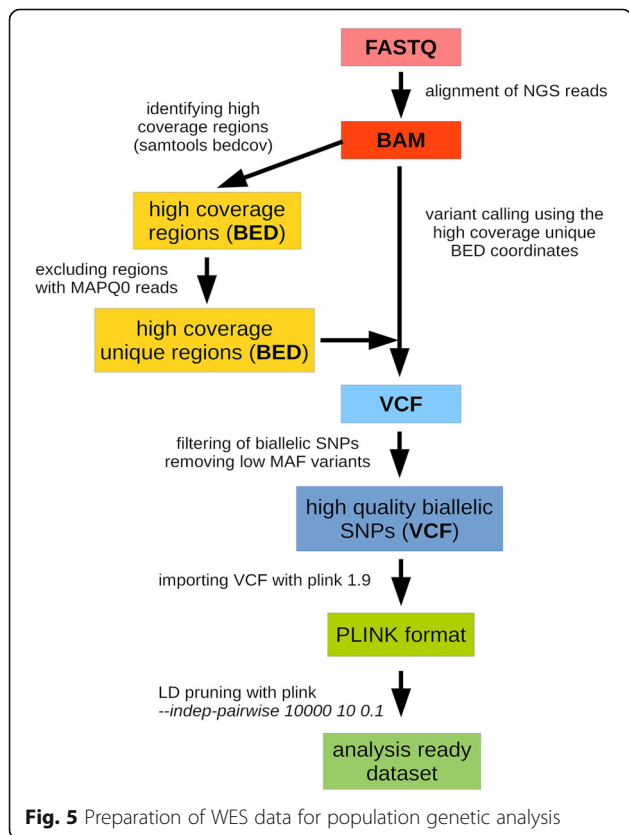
FASTQ

alignment of NGS reads

identifying high coverage regions (samtools bedcov)

BAM

high coverage regions (**BED**)

variant calling using the high coverage unique BED coordinates

excluding regions with MAPQ0 reads

high coverage unique regions (**BED**)

VCF

filtering of biallelic SNPs removing low MAF variants

high quality biallelic SNPs (**VCF**)

importing VCF with plink 1.9

PLINK format

LD pruning with plink
*--indep-pairwise 10000 10 0.1*

analysis ready dataset

**Fig. 5** Preparation of WES data for population genetic analysis